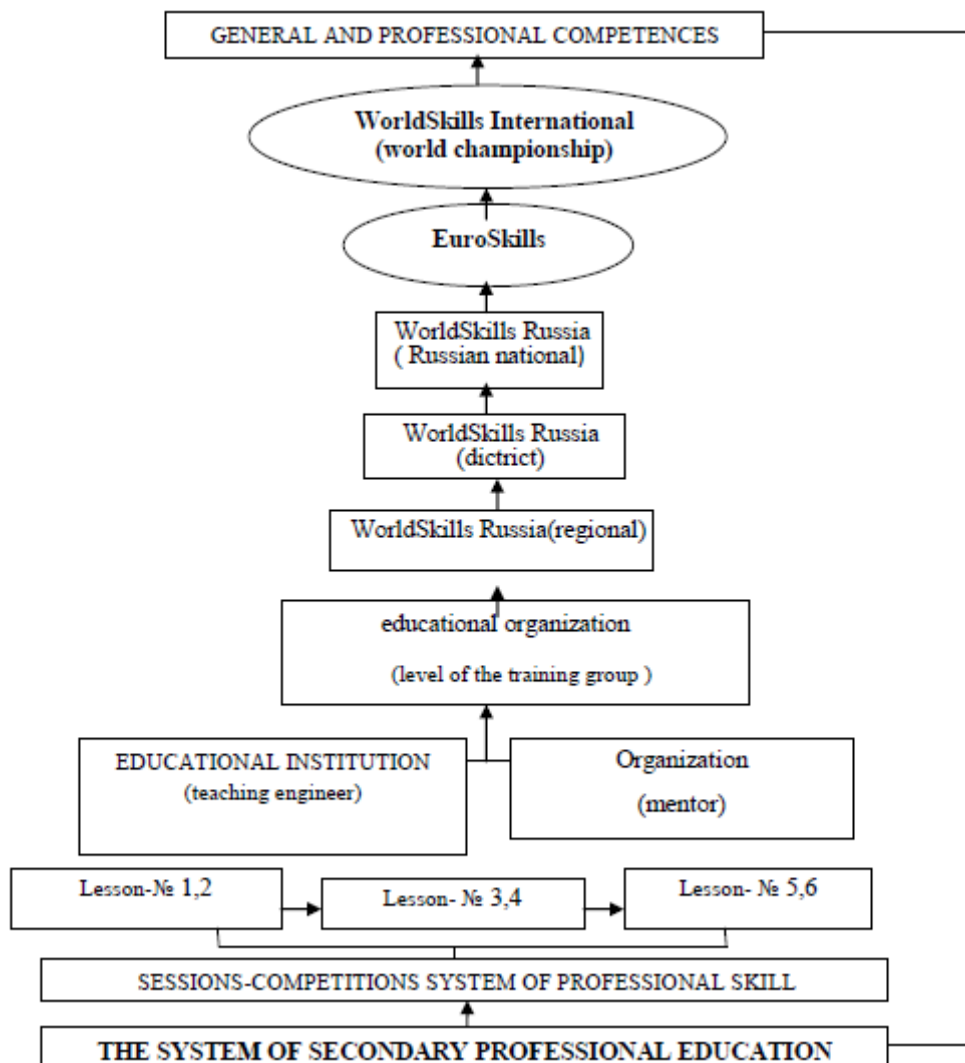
GENERAL AND PROFESSIONAL COMPETENCES

WorldSkills International
(world championship)

EuroSkills

WorldSkills Russia
( Russian national)

WorldSkills Russia
(dictrict)

WorldSkills Russia(regional)

educational organization

(level of the training group )

EDUCATIONAL INSTITUTION
(teaching engineer)

Organization
(mentor)

Lesson-№ 1,2

Lesson- № 3,4

Lesson- № 5,6

SESSIONS-COMPETITIONS SYSTEM OF PROFESSIONAL SKILL

THE SYSTEM OF SECONDARY PROFESSIONAL EDUCATION